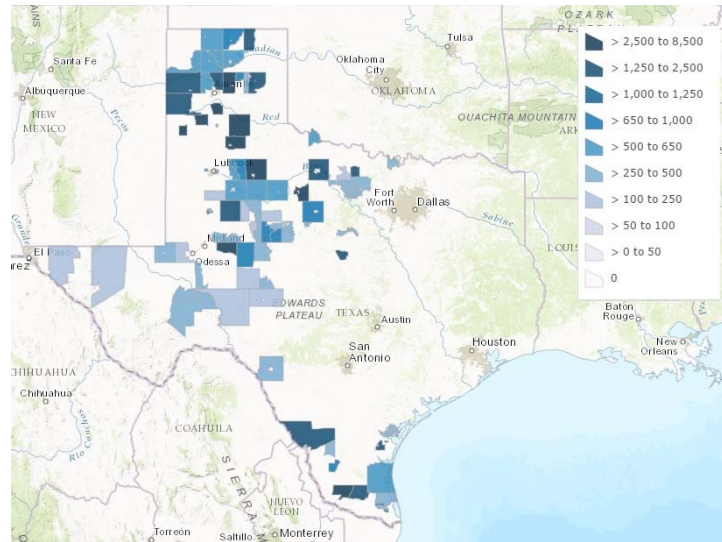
OZARK PLATEAU
AINS
Santa Fe
Tulsa
Albuquerque
Oklahoma City
OKLAHOMA
Canadian
NEW MEXICO
Pecos
Red
QUACHITA MOUNTAIN
ARK
Lubbock
Fort Worth
Dallas
Sabine
Grande
El Paso
Midland
Odessa
LOUIS
rez
EDWARDS PLATEAU
TEXAS
Austin
Baton Rouge
Houston
New Orleans
San Antonio
CHIHUAHUA
Chihuahua
Rio Conchos
COAHUILA
SIERRA M
NUEVO LEON
Torreon
Saltillo
Monterrey
> 2,500 to 8,500
> 1,250 to 2,500
> 1,000 to 1,250
> 650 to 1,000
> 500 to 650
> 250 to 500
> 100 to 250
> 50 to 100
> 0 to 50
0